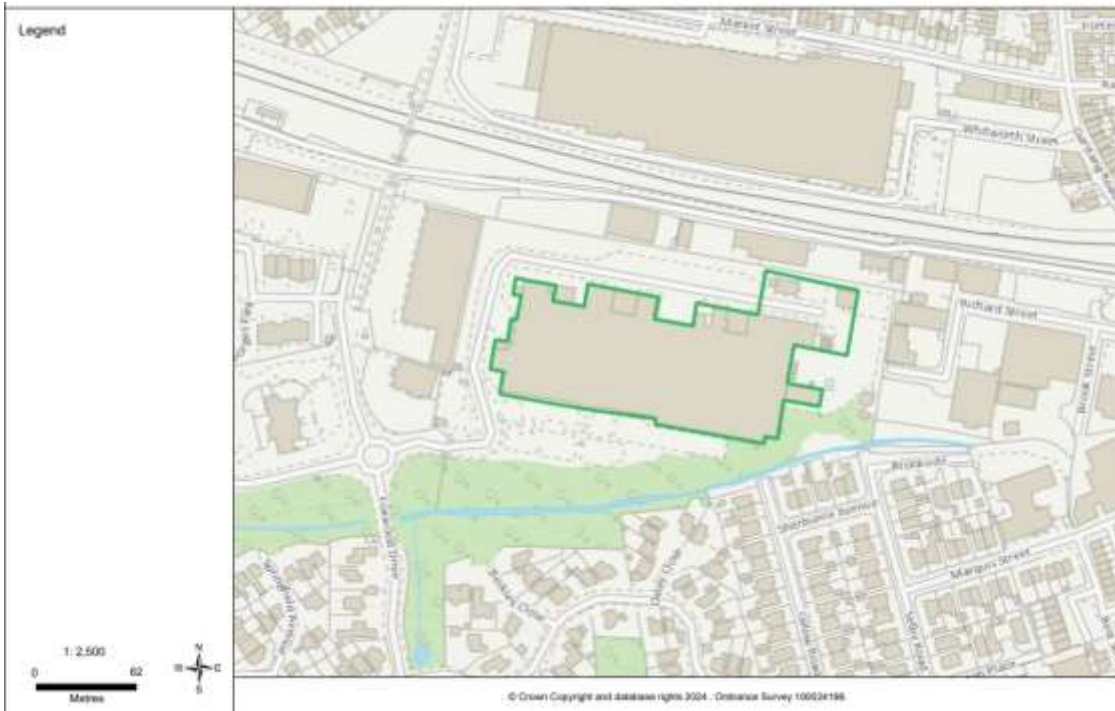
Legend

Market Street

Whitworth Street

Richard Street

Brook Street

Brookfield

Sherbourne Avenue

Marsden Street

1: 2,500

0 62

Metres

N

W E

S

© Crown Copyright and database rights 2024 . Ordnance Survey 100024198